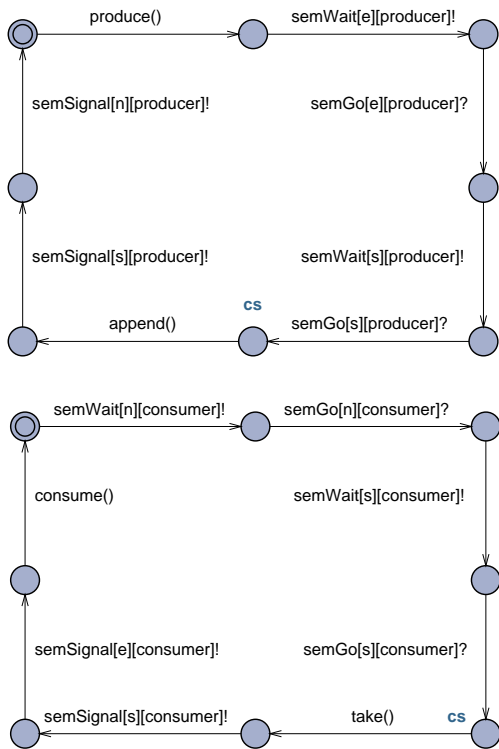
produce()

semWait[e][producer]!

semSignal[n][producer]!

semGo[e][producer]?

semSignal[s][producer]!

semWait[s][producer]!

cs

append()

semGo[s][producer]?

semWait[n][consumer]!

semGo[n][consumer]?

consume()

semWait[s][consumer]!

semSignal[e][consumer]!

semGo[s][consumer]?

semSignal[s][consumer]!

take()

cs